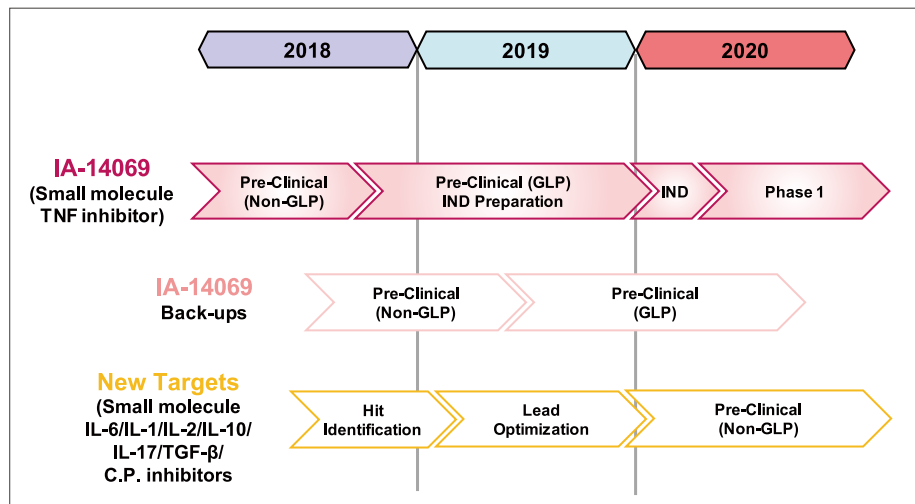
2018

2019

2020

IA-14069
(Small molecule TNF inhibitor)

Pre-Clinical (Non-GLP)

Pre-Clinical (GLP) IND Preparation

IND

Phase 1

IA-14069
Back-ups

Pre-Clinical (Non-GLP)

Pre-Clinical (GLP)

New Targets
(Small molecule IL-6/IL-1/IL-2/IL-10/ IL-17/TGF-β/ C.P. inhibitors

Hit Identification

Lead Optimization

Pre-Clinical (Non-GLP)